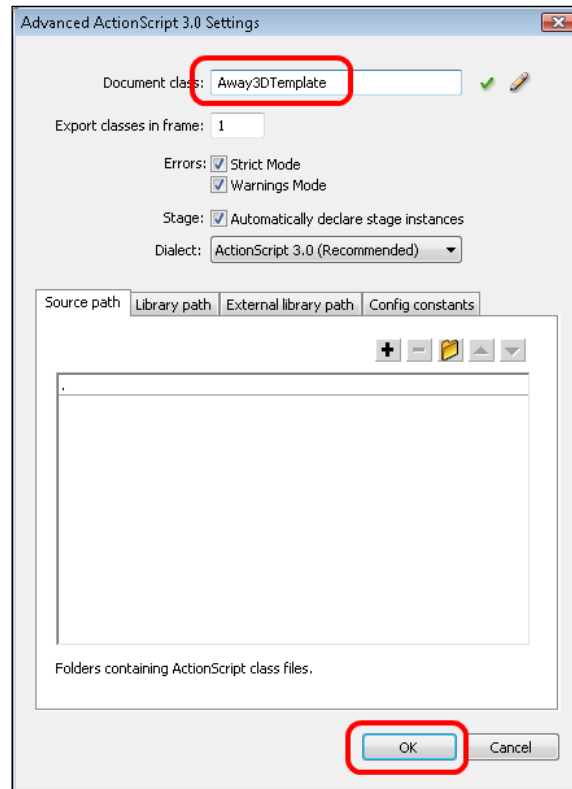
Advanced ActionScript 3.0 Settings

Document class: Away3DTemplate

Export classes in frame: 1

Errors: Strict Mode
Warnings Mode

Stage: Automatically declare stage instances

Dialect: ActionScript 3.0 (Recommended)

Source path | Library path | External library path | Config constants

.

Folders containing ActionScript class files.

OK Cancel